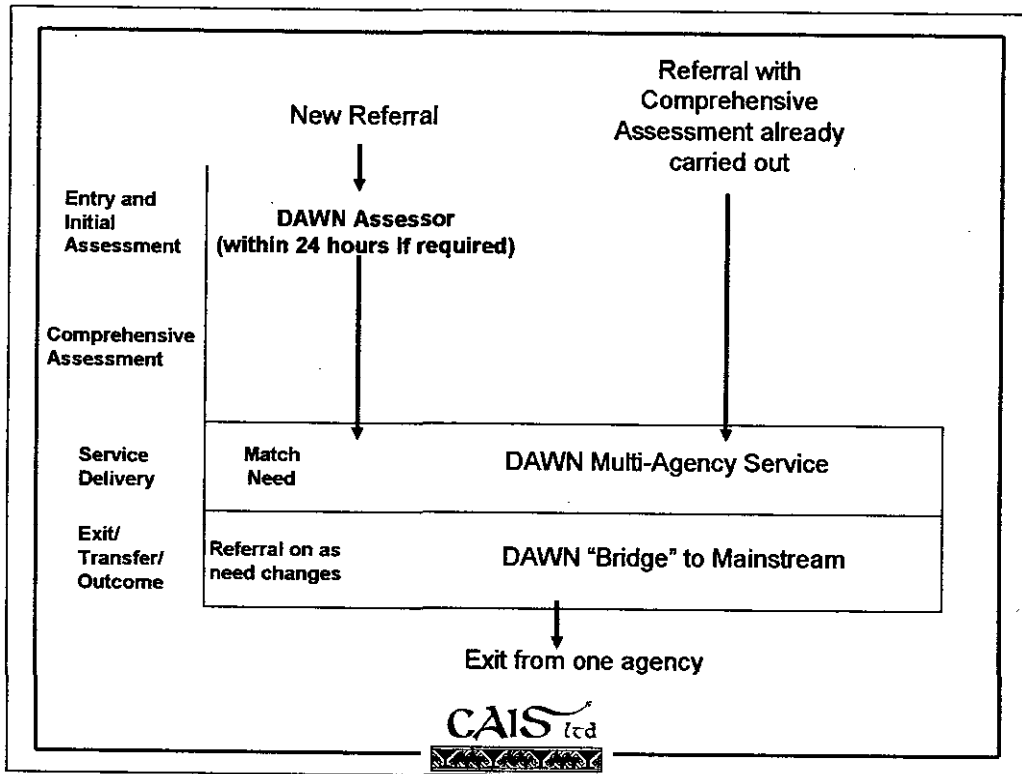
New Referral

Referral with Comprehensive Assessment already carried out

Entry and Initial Assessment

DAWN Assessor (within 24 hours if required)

Comprehensive Assessment

Service Delivery

Match Need

DAWN Multi-Agency Service

Exit/ Transfer/ Outcome

Referral on as need changes

DAWN "Bridge" to Mainstream

Exit from one agency

CAIS ltd